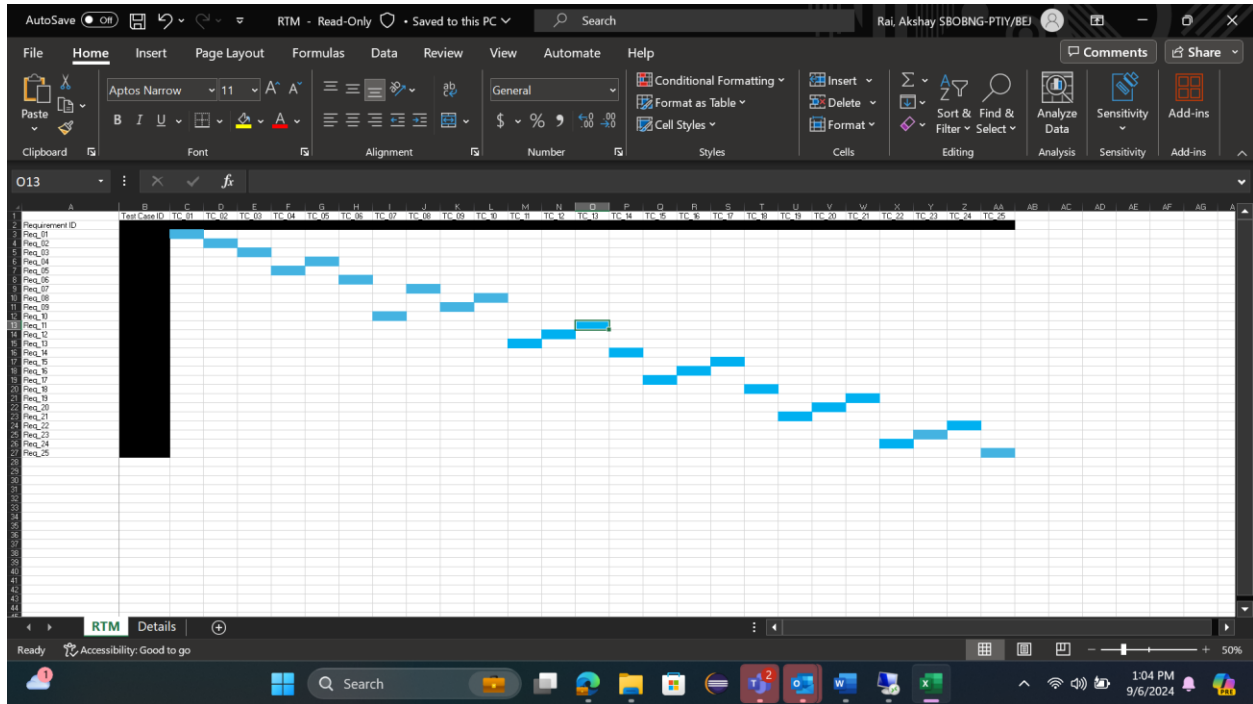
AutoSave Off RTM - Read-Only • Saved to this PC Search Rai, Akshay SBOBNG-PTIY/BEJ

File Home Insert Page Layout Formulas Data Review View Automate Help Comments Share

Paste Aptos Narrow 11 General Conditional Formatting Format as Table Cell Styles Insert Delete Format Sort & Filter Find & Select Analyze Data Sensitivity Add-ins

Clipboard Font Alignment Number Styles Cells Editing Analysis Sensitivity Add-ins

O13 $f_x$

| | A | B | C | D | E | F | G | H | I | J | K | L | M | N | O | P | Q | R | S | T | U | V | W | X | Y | Z | AA | AB | AC | AD | AE | AF | AG |
|---|---|---|---|---|---|---|---|---|---|---|---|---|---|---|---|---|---|---|---|---|---|---|---|---|---|---|---|---|---|---|---|---|---|
| 1 | | Test Case ID | TC_01 | TC_02 | TC_03 | TC_04 | TC_05 | TC_06 | TC_07 | TC_08 | TC_09 | TC_10 | TC_11 | TC_12 | TC_13 | TC_14 | TC_15 | TC_16 | TC_17 | TC_18 | TC_19 | TC_20 | TC_21 | TC_22 | TC_23 | TC_24 | TC_25 | | | | | | |
| 2 | Requirement ID | | | | | | | | | | | | | | | | | | | | | | | | | | | | | | | | |
| 3 | Req_01 | | | | | | | | | | | | | | | | | | | | | | | | | | | | | | | | |
| 4 | Req_02 | | | | | | | | | | | | | | | | | | | | | | | | | | | | | | | | |
| 5 | Req_03 | | | | | | | | | | | | | | | | | | | | | | | | | | | | | | | | |
| 6 | Req_04 | | | | | | | | | | | | | | | | | | | | | | | | | | | | | | | | |
| 7 | Req_05 | | | | | | | | | | | | | | | | | | | | | | | | | | | | | | | | |
| 8 | Req_06 | | | | | | | | | | | | | | | | | | | | | | | | | | | | | | | | |
| 9 | Req_07 | | | | | | | | | | | | | | | | | | | | | | | | | | | | | | | | |
| 10 | Req_08 | | | | | | | | | | | | | | | | | | | | | | | | | | | | | | | | |
| 11 | Req_09 | | | | | | | | | | | | | | | | | | | | | | | | | | | | | | | | |
| 12 | Req_10 | | | | | | | | | | | | | | | | | | | | | | | | | | | | | | | | |
| 13 | Req_11 | | | | | | | | | | | | | | | | | | | | | | | | | | | | | | | | |
| 14 | Req_12 | | | | | | | | | | | | | | | | | | | | | | | | | | | | | | | | |
| 15 | Req_13 | | | | | | | | | | | | | | | | | | | | | | | | | | | | | | | | |
| 16 | Req_14 | | | | | | | | | | | | | | | | | | | | | | | | | | | | | | | | |
| 17 | Req_15 | | | | | | | | | | | | | | | | | | | | | | | | | | | | | | | | |
| 18 | Req_16 | | | | | | | | | | | | | | | | | | | | | | | | | | | | | | | | |
| 19 | Req_17 | | | | | | | | | | | | | | | | | | | | | | | | | | | | | | | | |
| 20 | Req_18 | | | | | | | | | | | | | | | | | | | | | | | | | | | | | | | | |
| 21 | Req_19 | | | | | | | | | | | | | | | | | | | | | | | | | | | | | | | | |
| 22 | Req_20 | | | | | | | | | | | | | | | | | | | | | | | | | | | | | | | | |
| 23 | Req_21 | | | | | | | | | | | | | | | | | | | | | | | | | | | | | | | | |
| 24 | Req_22 | | | | | | | | | | | | | | | | | | | | | | | | | | | | | | | | |
| 25 | Req_23 | | | | | | | | | | | | | | | | | | | | | | | | | | | | | | | | |
| 26 | Req_24 | | | | | | | | | | | | | | | | | | | | | | | | | | | | | | | | |
| 27 | Req_25 | | | | | | | | | | | | | | | | | | | | | | | | | | | | | | | | |

RTM Details

Ready Accessibility: Good to go 50%

Search 1:04 PM 9/6/2024